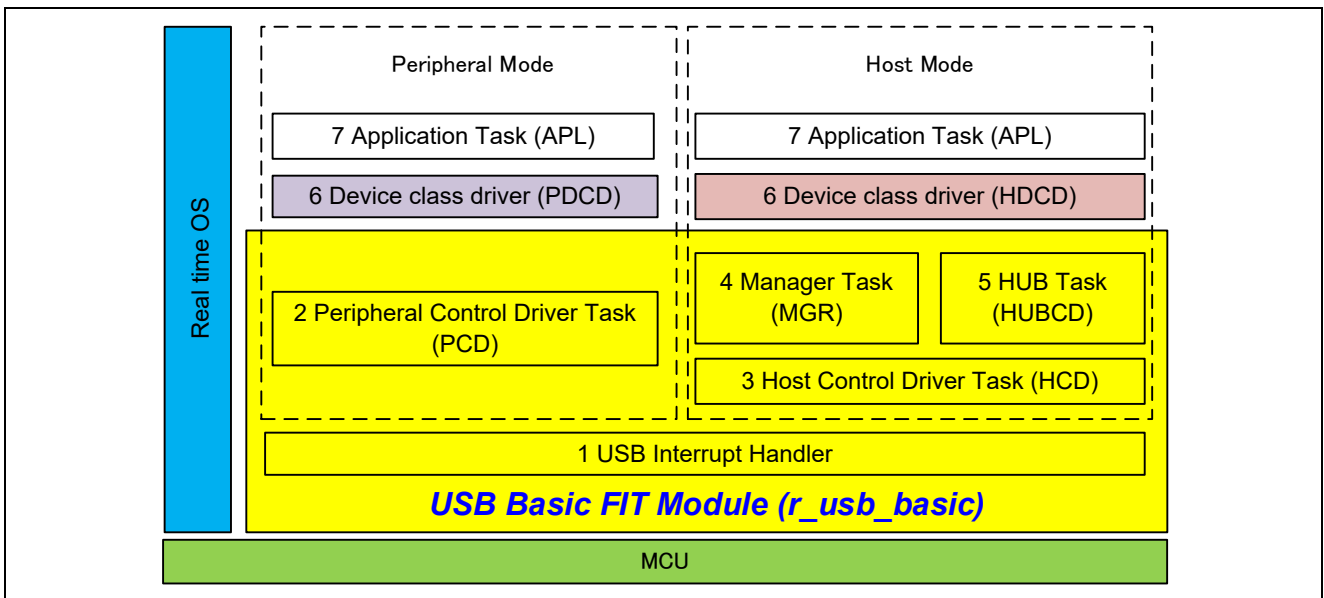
Real time OS

Peripheral Mode

7 Application Task (APL)

6 Device class driver (PDCD)

2 Peripheral Control Driver Task (PCD)

Host Mode

7 Application Task (APL)

6 Device class driver (HDCD)

4 Manager Task (MGR)

5 HUB Task (HUBCD)

3 Host Control Driver Task (HCD)

1 USB Interrupt Handler

USB Basic FIT Module (r_usb_basic)

MCU